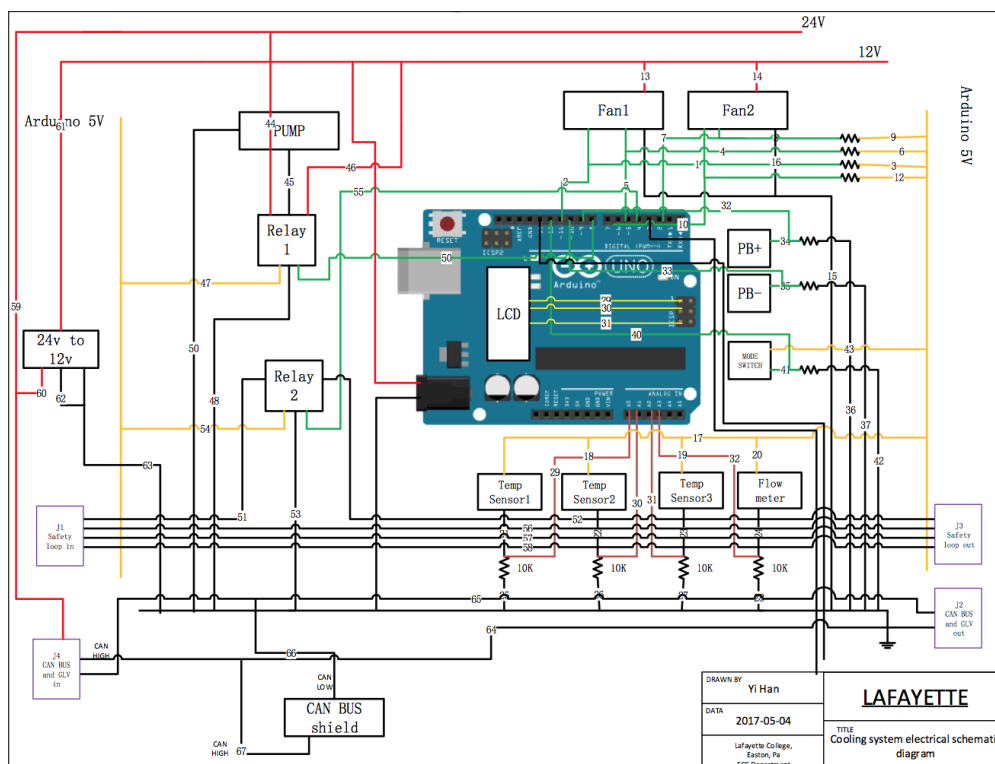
24V

12V

Arduino 5V

61

44

PUMP

45

46

55

Relay 1

59

47

50

24v to 12v

60

62

48

Relay 2

54

63

51

53

J1 Safety loop in

J4 CAN BUS and GLV in

CAN HIGH

66

CAN LOW

CAN BUS shield

CAN HIGH

67

65

64

13

14

Fan1

Fan2

7

4

1

8

16

2

5

32

10

9

6

3

12

Arduino 5V

PB+

34

PB−

35

15

MODE SWITCH

41

43

33

29

30

31

40

LCD

RESET

ICSP2

DIGITAL (PWM~)

UNO

Arduino

POWER

ANALOG IN

36

37

42

17

18

19

32

20

29

Temp Sensor1

Temp Sensor2

Temp Sensor3

Flow meter

30

31

52

56

57

58

10K

10K

10K

10K

J3 Safety loop out

J2 CAN BUS and GLV out

DRAWN BY

Yi Han

DATE

2017-05-04

Lafayette College, Easton, Pa

LAFAYETTE

TITLE

Cooling system electrical schemati diagram